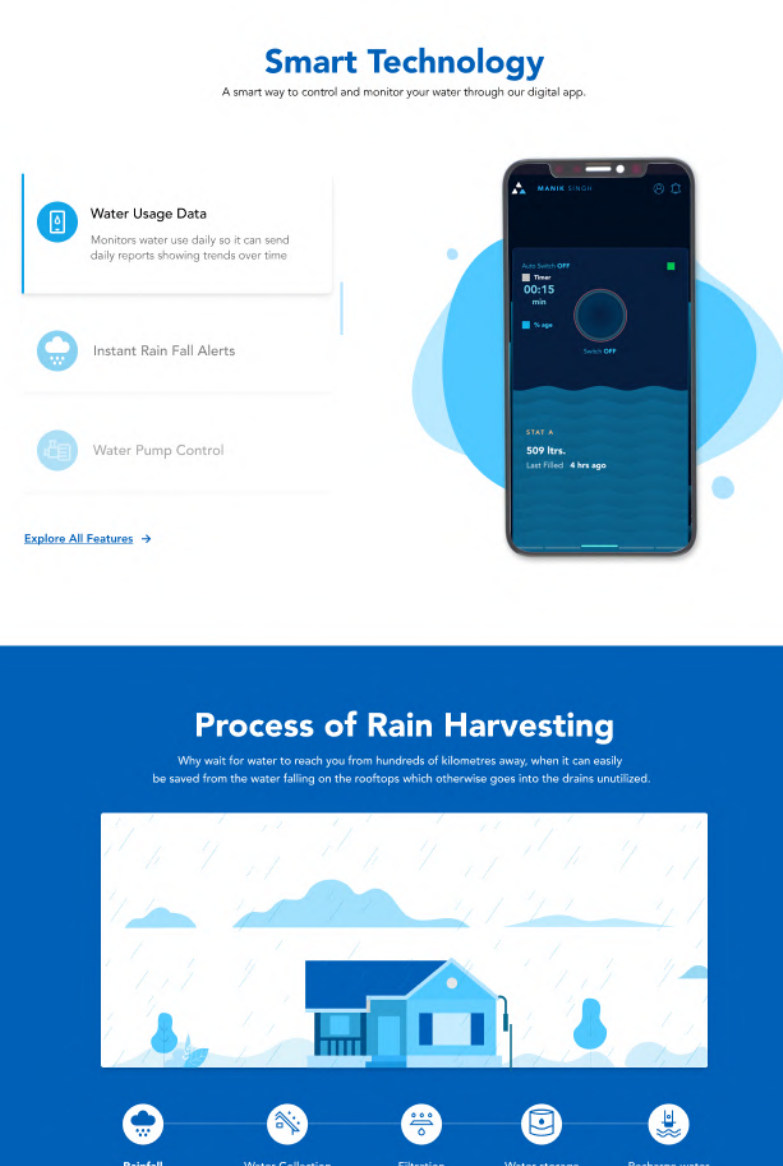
Smart Technology

A smart way to control and monitor your water through our digital app.

Water Usage Data

Monitors water use daily so it can send daily reports showing trends over time

Instant Rain Fall Alerts

Water Pump Control

Explore All Features →

MANIK SINGH

Auto Switch OFF

Timer

00:15

min

% age

Switch OFF

STAT A

509 ltrs.

Last Filled 4 hrs ago

Process of Rain Harvesting

Why wait for water to reach you from hundreds of kilometres away, when it can easily be saved from the water falling on the rooftops which otherwise goes into the drains unutilized.

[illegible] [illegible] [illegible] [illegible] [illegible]